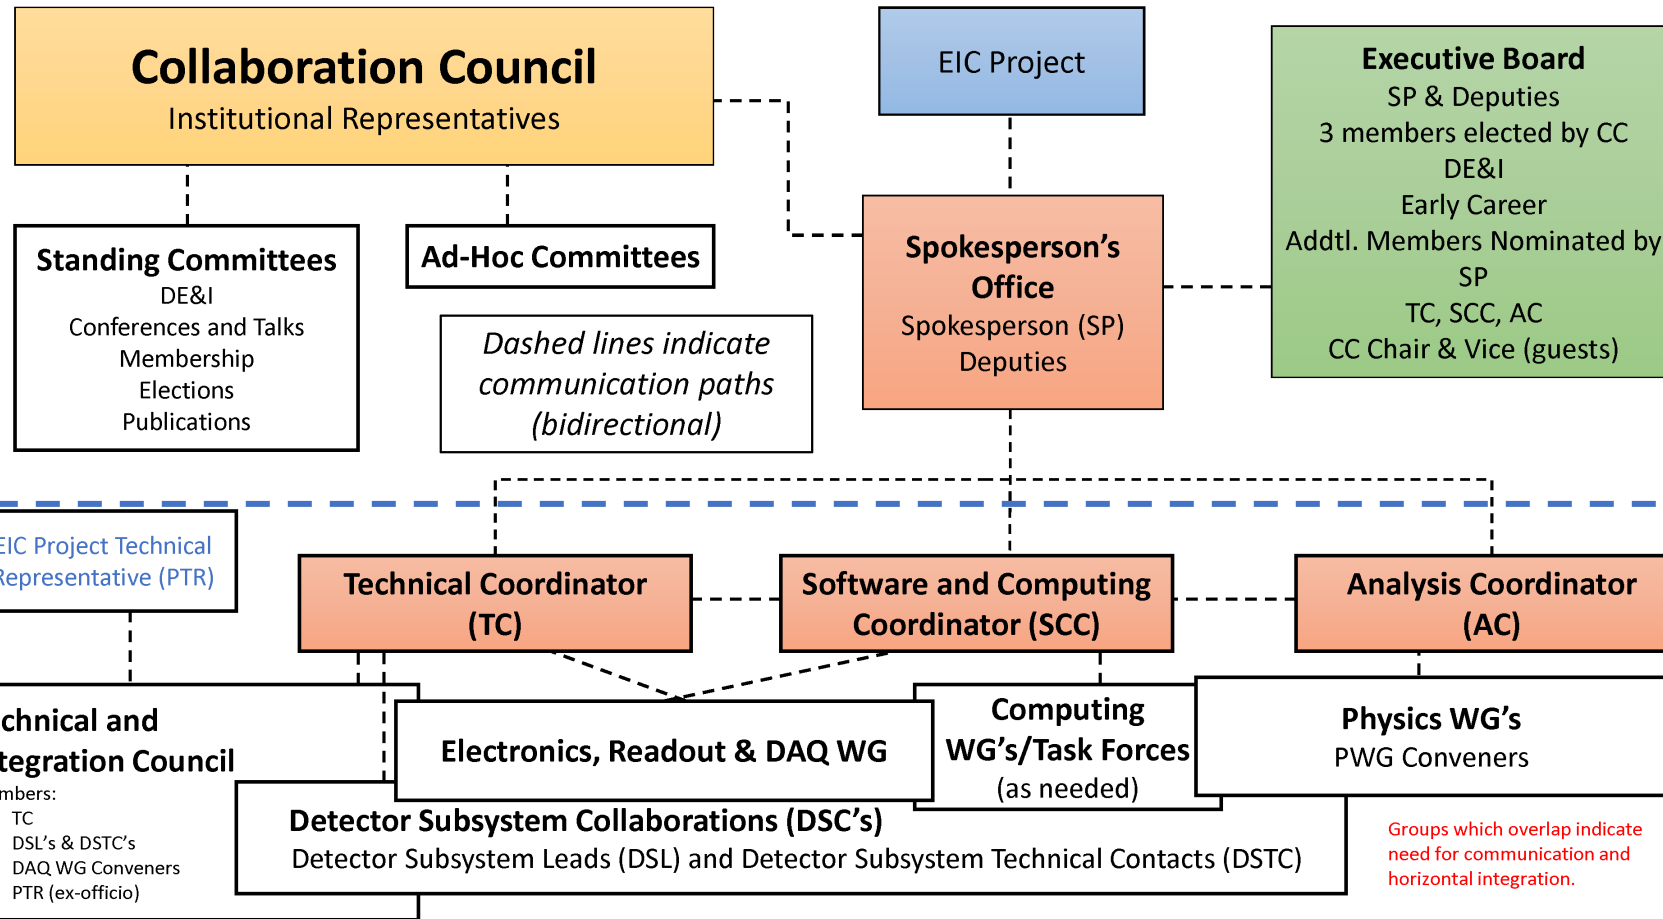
Collaboration Council
Institutional Representatives

EIC Project

Executive Board
SP & Deputies
3 members elected by CC
DE&I
Early Career
Addtl. Members Nominated by SP
TC, SCC, AC
CC Chair & Vice (guests)

Standing Committees
DE&I
Conferences and Talks
Membership
Elections
Publications

Ad-Hoc Committees

Dashed lines indicate communication paths (bidirectional)

Spokesperson's Office
Spokesperson (SP)
Deputies

EIC Project Technical Representative (PTR)

Technical Coordinator (TC)

Software and Computing Coordinator (SCC)

Analysis Coordinator (AC)

chnical and tegration Council
mbers:
TC
DSL's & DSTC's
DAQ WG Conveners
PTR (ex-officio)

Electronics, Readout & DAQ WG

Computing WG's/Task Forces (as needed)

Physics WG's
PWG Conveners

Detector Subsystem Collaborations (DSC's)
Detector Subsystem Leads (DSL) and Detector Subsystem Technical Contacts (DSTC)

Groups which overlap indicate need for communication and horizontal integration.